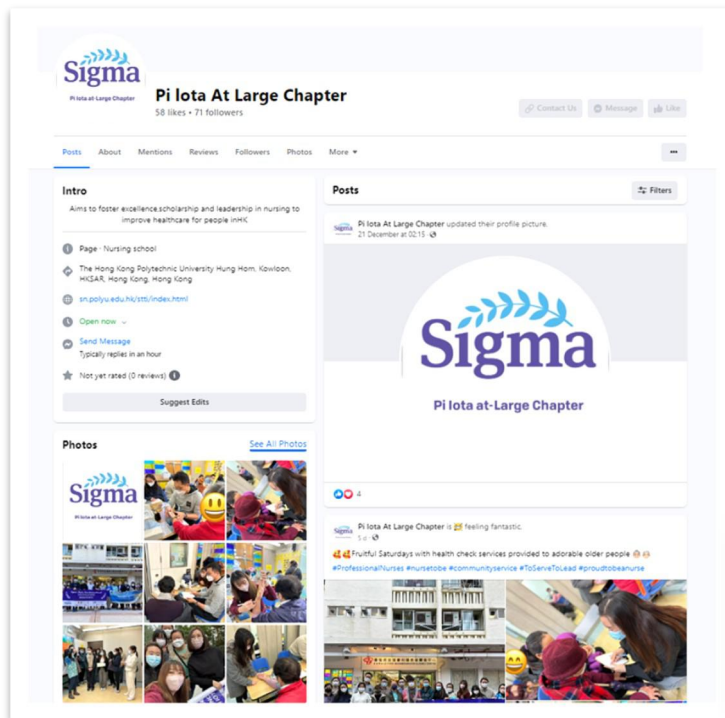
Sigma
Pi Iota at-Large Chapter

Pi Iota At Large Chapter
58 likes • 71 followers

Contact Us
Message
Like

Posts
About
Mentions
Reviews
Followers
Photos
More

Intro
Aims to foster excellence,scholarship and leadership in nursing to improve healthcare for people inHK

Page · Nursing school
The Hong Kong Polytechnic University Hung Hom, Kowloon, HKSAR, Hong Kong, Hong Kong
sn.polyu.edu.hk/sttl/index.html
Open now
Send Message
Typically replies in an hour
Not yet rated (0 reviews)
Suggest Edits

Photos
See All Photos
Sigma
Pi Iota at-Large Chapter

Posts
Filters

Pi Iota At Large Chapter updated their profile picture.
21 December at 02:15 ·

Sigma
Pi Iota at-Large Chapter

4

Pi Iota At Large Chapter is feeling fantastic.
5 d ·
Fruitful Saturdays with health check services provided to adorable older people
#ProfessionalNurses #nursetobe #communityservice #ToServeToLead #proudtobeanurse